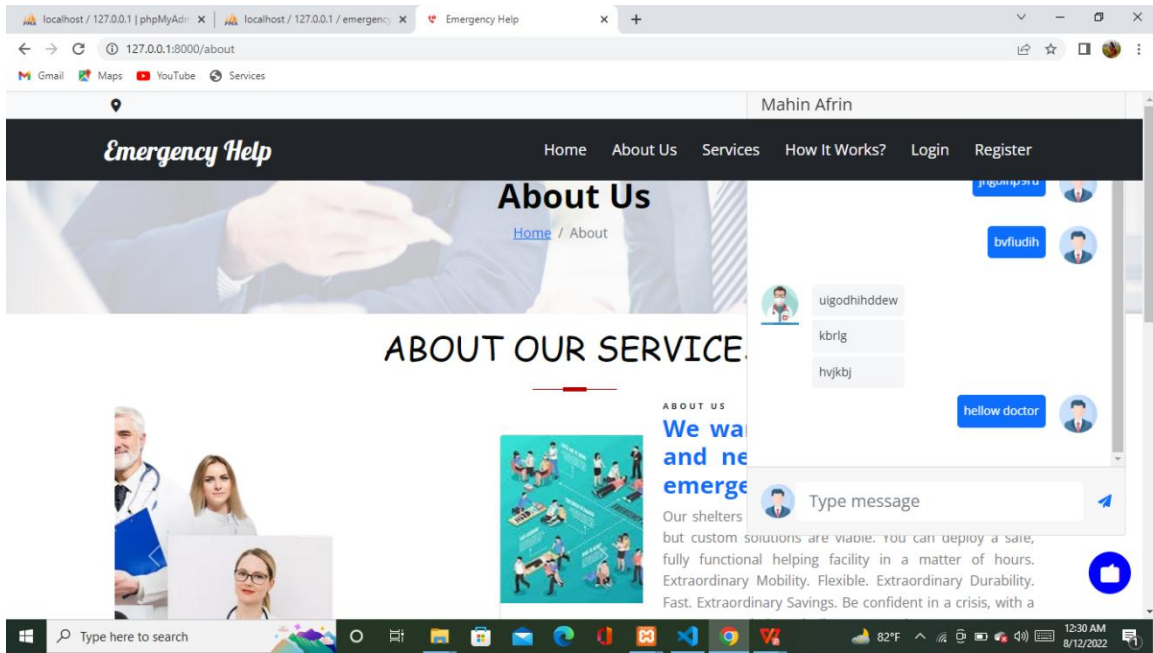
localhost / 127.0.0.1 | phpMyAdm × | localhost / 127.0.0.1 / emergency × | Emergency Help × +

127.0.0.1:8000/about

Gmail Maps YouTube Services

Mahin Afrin

Emergency Help

Home About Us Services How It Works? Login Register

About Us

Home / About

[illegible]

bvfiudih

uigodhihddew

kbrlg

hvjkbj

hellow doctor

Type message

ABOUT OUR SERVICE

ABOUT US

We wa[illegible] and ne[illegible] emerge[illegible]

Our shelters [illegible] but custom solutions are viable. You can deploy a safe, fully functional helping facility in a matter of hours. Extraordinary Mobility. Flexible. Extraordinary Durability. Fast. Extraordinary Savings. Be confident in a crisis, with a

Type here to search

82°F

12:30 AM
8/12/2022